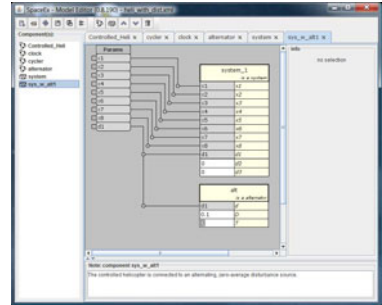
SpaceEx - Model Editor [0.8.190] - heli_with_dist.xml

Components

Controlled_Heli
clock
cycler
alternator
system
sys_w_alt1

Controlled_Heli × cycler × clock × alternator × system × sys_w_alt1 ×

Info

no selection

Params
x1
x2
x3
x4
x5
x6
x7
x8
d1

system_1
is a system
x1 x1
x2 x2
x3 x3
x4 x4
x5 x5
x6 x6
x7 x7
x8 x8
d1 d1
0 d2
0 d3

alt
is a alternator
d1 d
0.1 D
10 T

Note: component sys_w_alt1

The controlled helicopter is connected to an alternating, zero-average disturbance source.